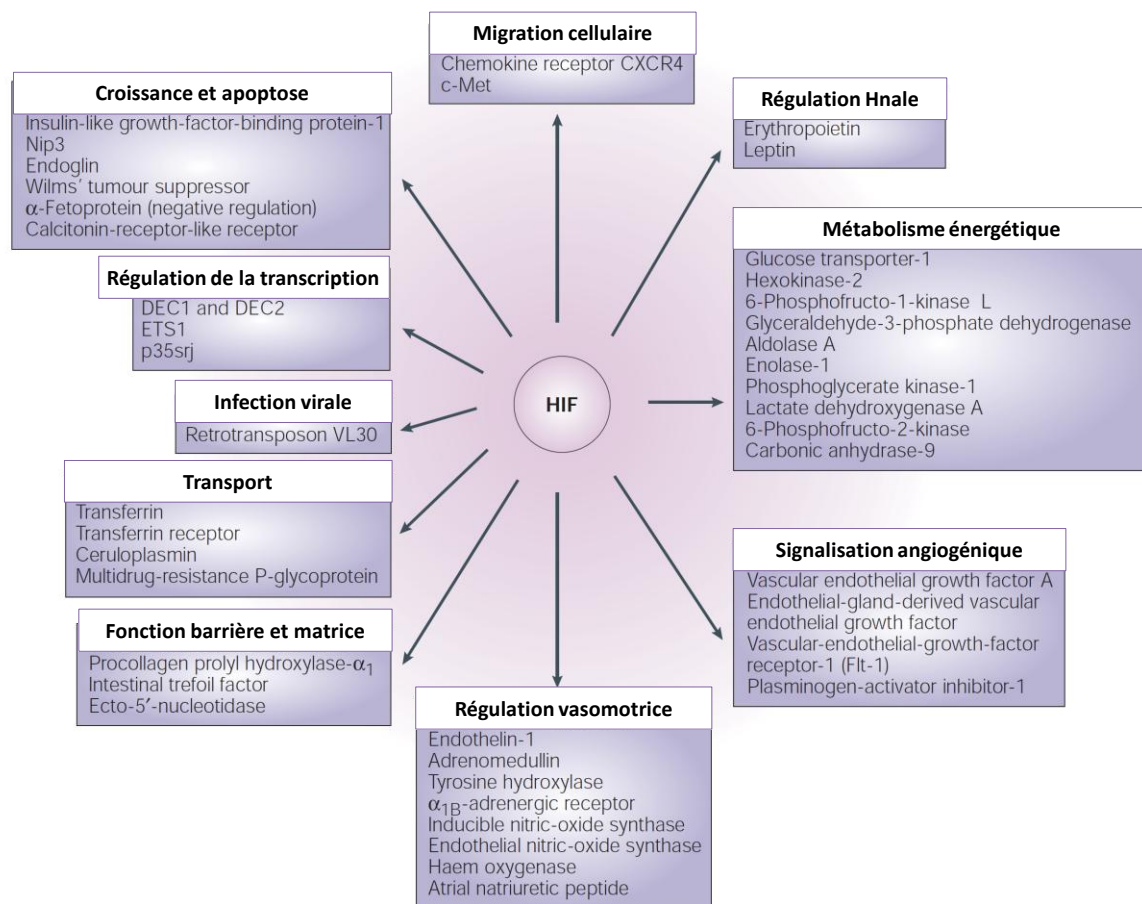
Migration cellulaire
Chemokine receptor CXCR4
c-Met

Croissance et apoptose
Insulin-like growth-factor-binding protein-1
Nip3
Endoglin
Wilms' tumour suppressor
$\alpha$-Fetoprotein (negative regulation)
Calcitonin-receptor-like receptor

Régulation Hnale
Erythropoietin
Leptin

Métabolisme énergétique
Glucose transporter-1
Hexokinase-2
6-Phosphofructo-1-kinase L
Glyceraldehyde-3-phosphate dehydrogenase
Aldolase A
Enolase-1
Phosphoglycerate kinase-1
Lactate dehydroxygenase A
6-Phosphofructo-2-kinase
Carbonic anhydrase-9

Régulation de la transcription
DEC1 and DEC2
ETS1
p35srj

HIF

Infection virale
Retrotransposon VL30

Transport
Transferrin
Transferrin receptor
Ceruloplasmin
Multidrug-resistance P-glycoprotein

Signalisation angiogénique
Vascular endothelial growth factor A
Endothelial-gland-derived vascular endothelial growth factor
Vascular-endothelial-growth-factor receptor-1 (Flt-1)
Plasminogen-activator inhibitor-1

Fonction barrière et matrice
Procollagen prolyl hydroxylase-$\alpha_1$
Intestinal trefoil factor
Ecto-5'-nucleotidase

Régulation vasomotrice
Endothelin-1
Adrenomedullin
Tyrosine hydroxylase
$\alpha_{1B}$-adrenergic receptor
Inducible nitric-oxide synthase
Endothelial nitric-oxide synthase
Haem oxygenase
Atrial natriuretic peptide